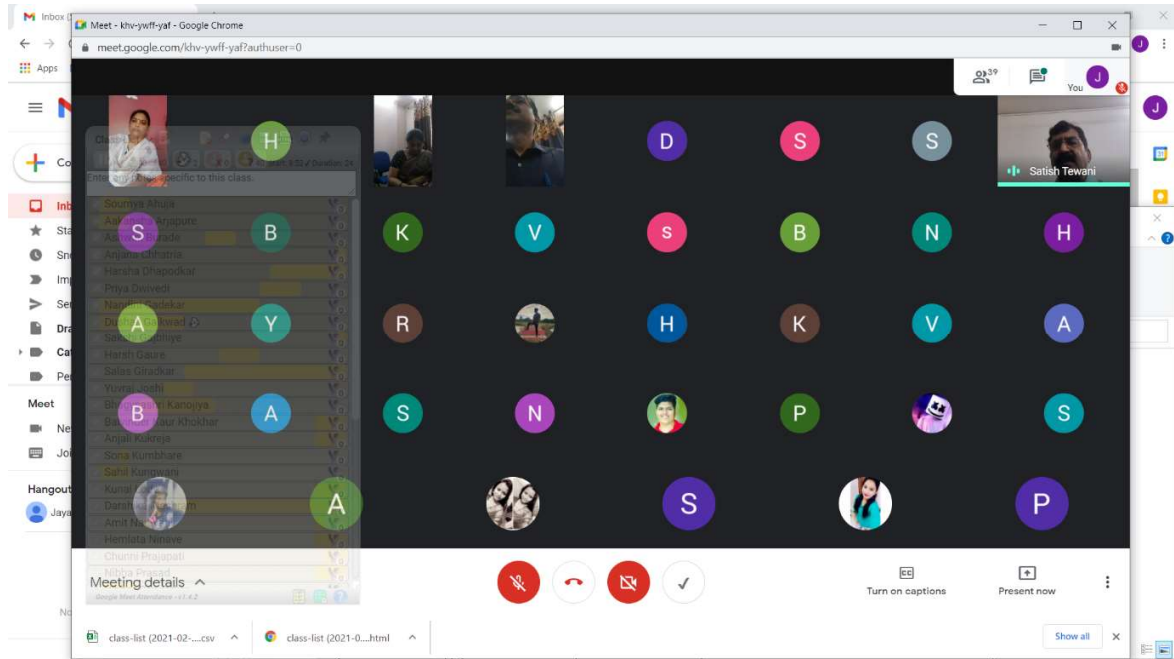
Inbox
Meet - khv-ywff-yaf - Google Chrome
meet.google.com/khv-ywff-yaf?authuser=0
Apps
39
You
J
H
D
S
S
Satish Tewani
Enter any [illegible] specific to this class.
Soumya Ahuja
Aakanksha Anjapure
S
B
K
V
S
B
N
H
Anjana Chhatria
Harsha Dhapodkar
Priya Dwivedi
Nandini Gadekar
A
Y
R
H
K
V
A
Harsh Gaure
Salas Giradkar
Yuvraj Joshi
B
A
S
N
P
S
Anjali Kukreja
Sona Kumbhare
Sahil Kungwani
A
S
P
Amit N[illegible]
Hemlata Ninave
Chunni Prajapati
Nibha Prasad
Meeting details
Google Meet Attendance - v1.4.2
Turn on captions
Present now
Meet
Hangouts
Jaya
class-list (2021-02-....csv
class-list (2021-0....html
Show all